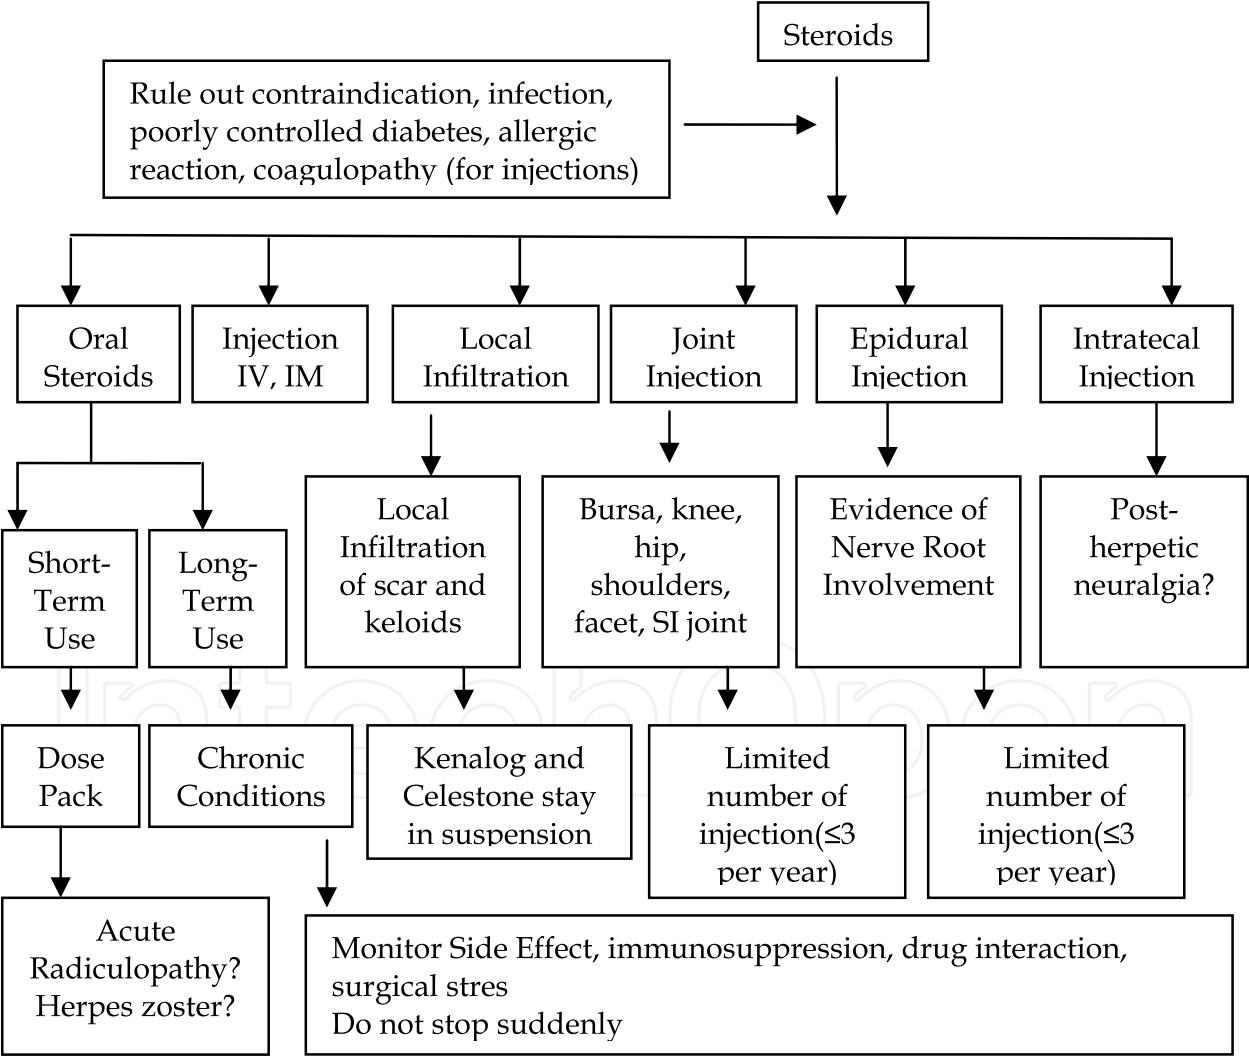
Steroids

Rule out contraindication, infection, poorly controlled diabetes, allergic reaction, coagulopathy (for injections)

Oral Steroids

Injection IV, IM

Local Infiltration

Joint Injection

Epidural Injection

Intratecal Injection

Short-Term Use

Long-Term Use

Local Infiltration of scar and keloids

Bursa, knee, hip, shoulders, facet, SI joint

Evidence of Nerve Root Involvement

Post-herpetic neuralgia?

Dose Pack

Chronic Conditions

Kenalog and Celestone stay in suspension

Limited number of injection(≤3 per year)

Limited number of injection(≤3 per year)

Acute Radiculopathy? Herpes zoster?

Monitor Side Effect, immunosuppression, drug interaction, surgical stres
Do not stop suddenly